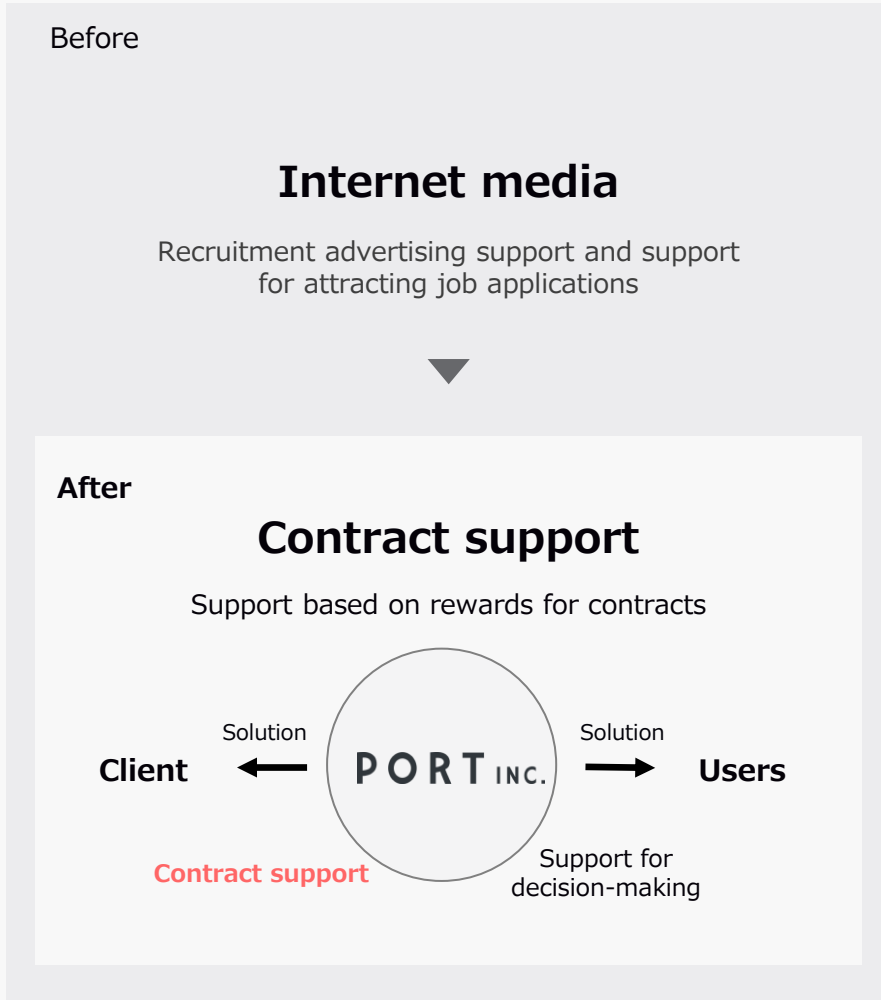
Before

Internet media

Recruitment advertising support and support for attracting job applications

After

Contract support

Support based on rewards for contracts

Solution

Client

PORT INC.

Solution

Users

Contract support

Support for decision-making